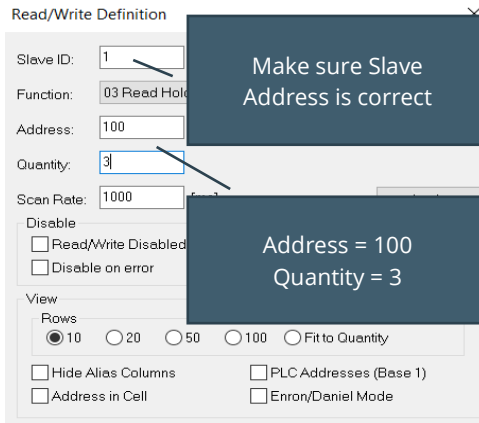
Read/Write Definition

Slave ID: 1

Function: 03 Read Hol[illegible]

Address: 100

Quantity: 3

Scan Rate: 1000 [ms]

Make sure Slave Address is correct

Disable

Read/Write Disabled

Disable on error

Address = 100
Quantity = 3

View

Rows

10 20 50 100 Fit to Quantity

Hide Alias Columns

PLC Addresses (Base 1)

Address in Cell

Enron/Daniel Mode